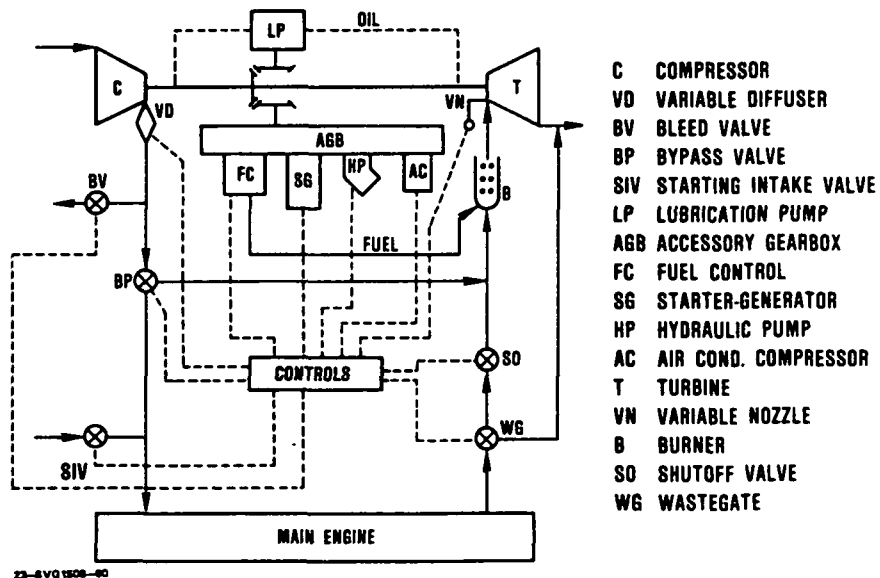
LP
OIL
C
VD
VN
T
AGB
FC
SG
HP
AC
B
BV
FUEL
BP
CONTROLS
SO
WG
SIV
MAIN ENGINE

C COMPRESSOR
VD VARIABLE DIFFUSER
BV BLEED VALVE
BP BYPASS VALVE
SIV STARTING INTAKE VALVE
LP LUBRICATION PUMP
AGB ACCESSORY GEARBOX
FC FUEL CONTROL
SG STARTER-GENERATOR
HP HYDRAULIC PUMP
AC AIR COND. COMPRESSOR
T TURBINE
VN VARIABLE NOZZLE
B BURNER
SO SHUTOFF VALVE
WG WASTEGATE

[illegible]